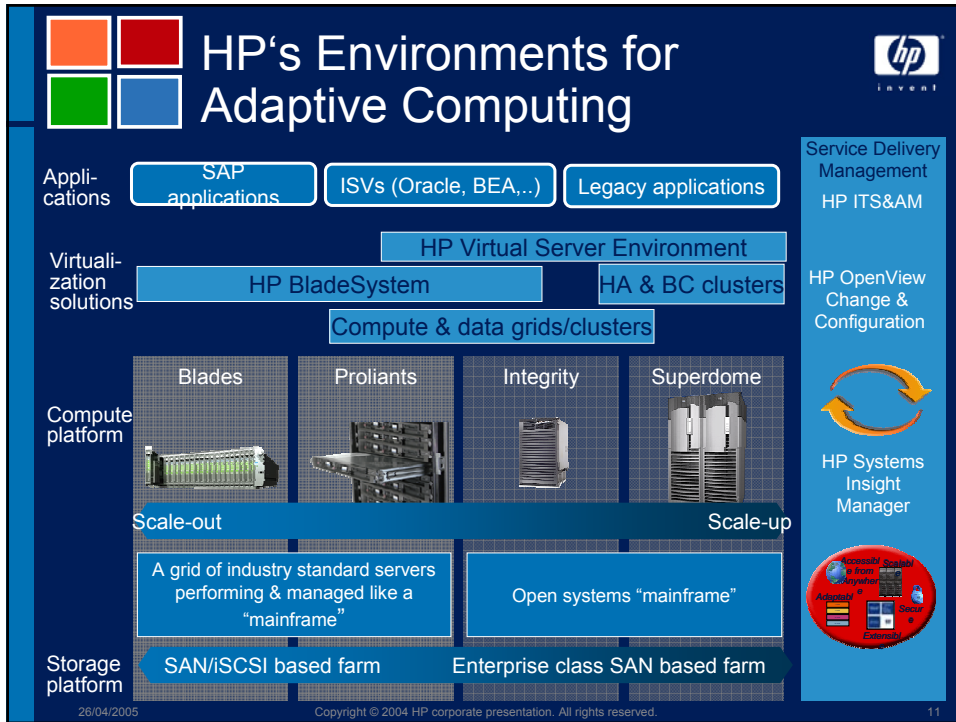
HP's Environments for Adaptive Computing

hp
invent

Applications

SAP applications

ISVs (Oracle, BEA,..)

Legacy applications

Virtualization solutions

HP Virtual Server Environment

HP BladeSystem

HA & BC clusters

Compute & data grids/clusters

Compute platform

Blades

Proliants

Integrity

Superdome

Scale-out

Scale-up

A grid of industry standard servers performing & managed like a "mainframe"

Open systems "mainframe"

Storage platform

SAN/iSCSI based farm

Enterprise class SAN based farm

Service Delivery Management

HP ITS&AM

HP OpenView Change & Configuration

HP Systems Insight Manager

Accessible from Anywhere

Scalable

Adaptable

Secure

Extensible

26/04/2005

Copyright © 2004 HP corporate presentation. All rights reserved.

11